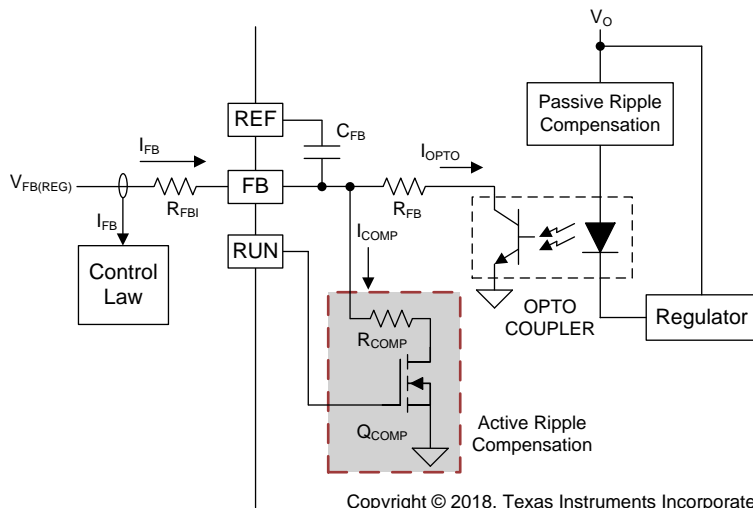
$V_O$

Passive Ripple Compensation

REF

$C_{FB}$

$I_{FB}$

$I_{OPTO}$

$V_{FB(REG)}$

$R_{FBI}$

FB

$R_{FB}$

$I_{FB}$

RUN

$I_{COMP}$

Control Law

OPTO COUPLER

Regulator

$R_{COMP}$

$Q_{COMP}$

Active Ripple Compensation

Copyright © 2018, Texas Instruments Incorporate